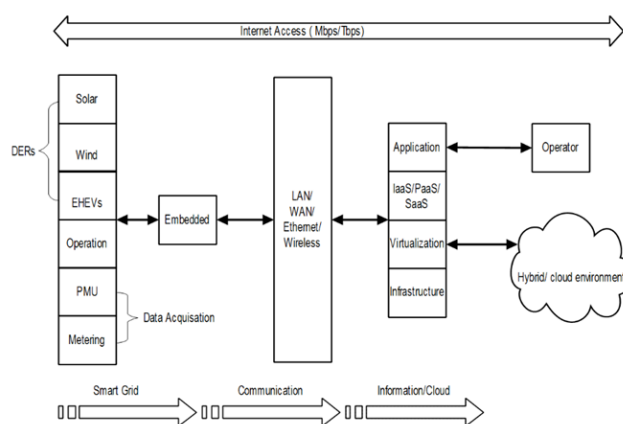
Internet Access ( Mbps/Tbps)

DERs

Solar

Wind

EHEVs

Operation

PMU

Metering

Data Acquisation

Embedded

LAN/ WAN/ Ethernet/ Wireless

Application

IaaS/PaaS/ SaaS

Virtualization

Infrastructure

Operator

Hybrid/ cloud environment

Smart Grid

Communication

Information/Cloud